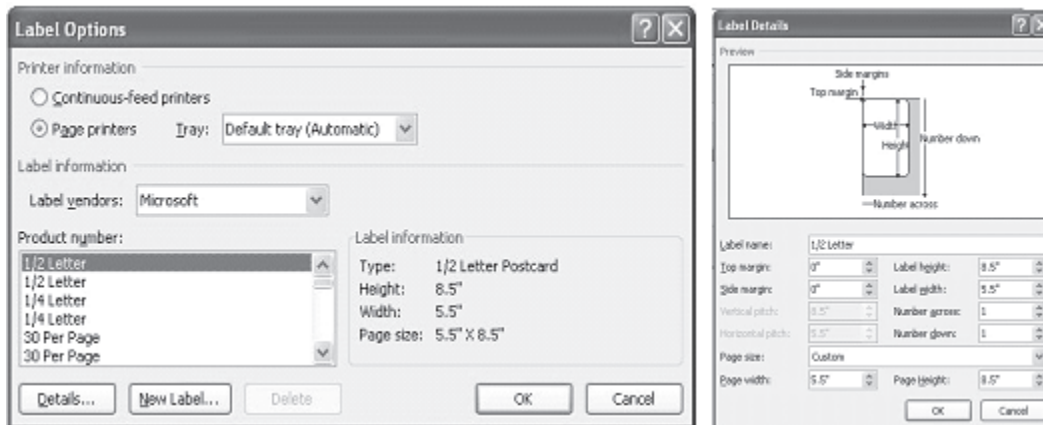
Label Options

Printer information

Continuous-feed printers

Page printers Tray: Default tray (Automatic)

Label information

Label vendors: Microsoft

Product number:

1/2 Letter
1/2 Letter
1/4 Letter
1/4 Letter
30 Per Page
30 Per Page

Label information

Type: 1/2 Letter Postcard
Height: 8.5"
Width: 5.5"
Page size: 5.5" X 8.5"

Details... New Label... Delete OK Cancel

Label Details

Preview

Side margins
Top margin
Width
Height
Number down
Number across

Label name: 1/2 Letter
Top margin: 0" Label height: 8.5"
Side margin: 0" Label width: 5.5"
Vertical pitch: 8.5" Number across: 1
Horizontal pitch: 5.5" Number down: 1
Page size: Custom
Page width: 5.5" Page Height: 8.5"

OK Cancel